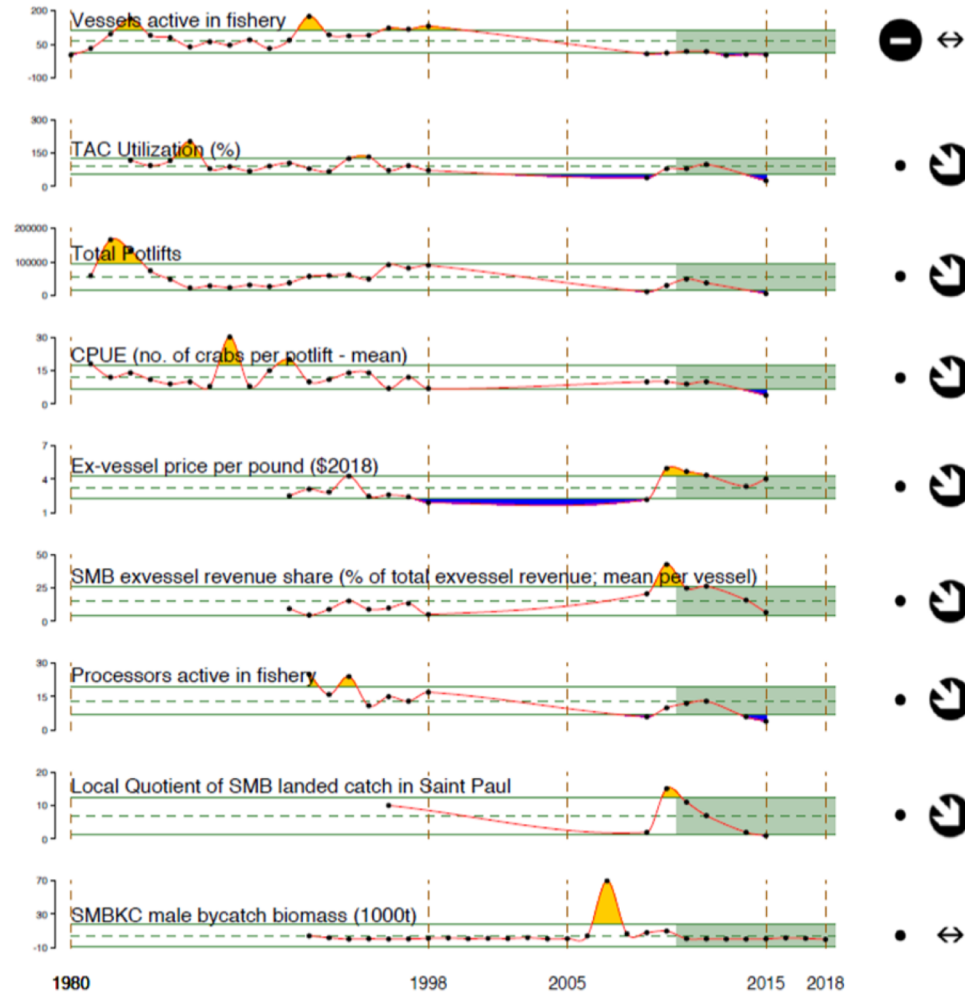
200
50
-100
Vessels active in fishery

300
150
0
TAC Utilization (%)

200000
100000
0
Total Potlifts

30
15
0
CPUE (no. of crabs per potlift - mean)

7
4
1
Ex-vessel price per pound ($2018)

50
25
0
SMB exvessel revenue share (% of total exvessel revenue; mean per vessel)

30
15
0
Processors active in fishery

20
10
0
Local Quotient of SMB landed catch in Saint Paul

70
30
-10
SMBKC male bycatch biomass (1000t)

1980
1998
2005
2015
2018

↔

↔